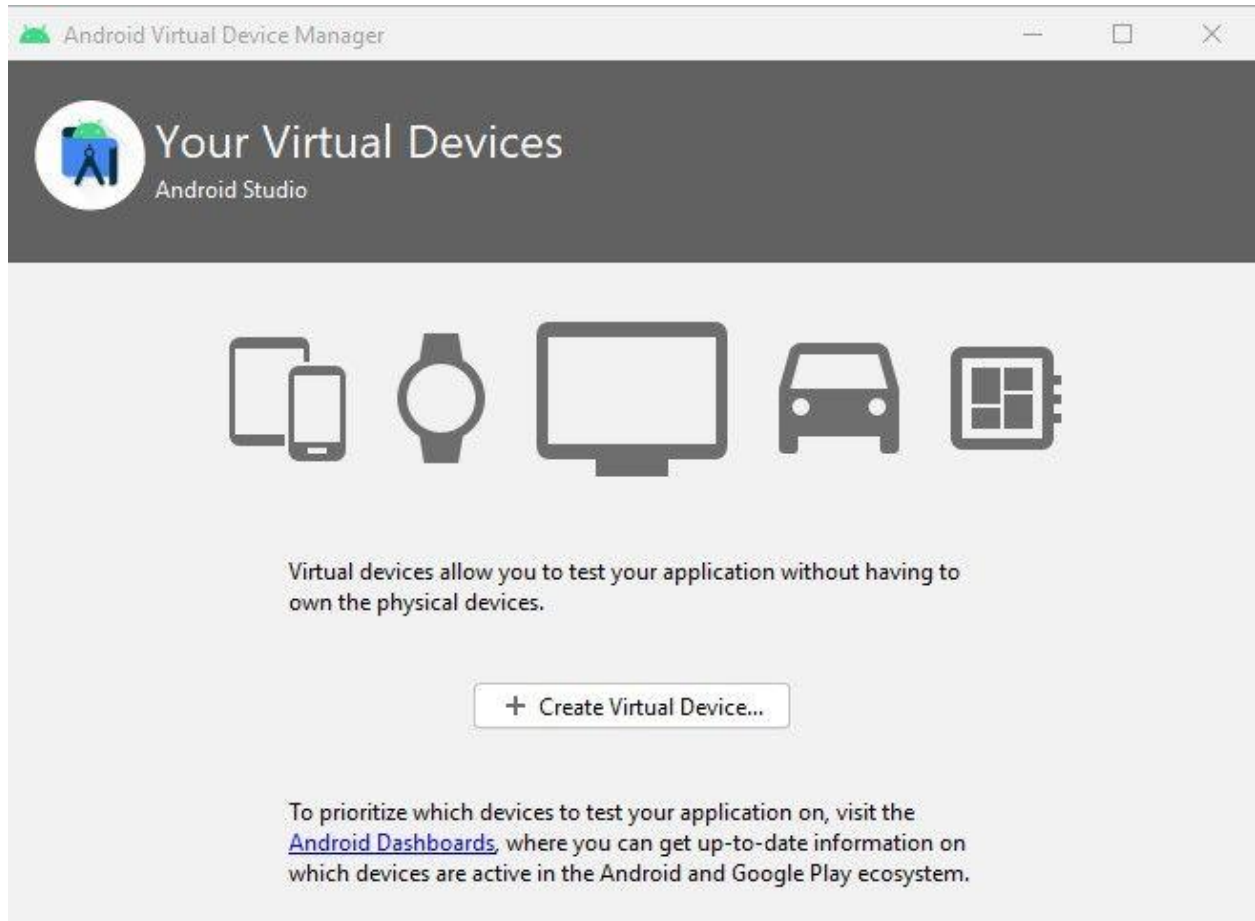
Android Virtual Device Manager

Your Virtual Devices
Android Studio

Virtual devices allow you to test your application without having to own the physical devices.

+ Create Virtual Device...

To prioritize which devices to test your application on, visit the Android Dashboards, where you can get up-to-date information on which devices are active in the Android and Google Play ecosystem.